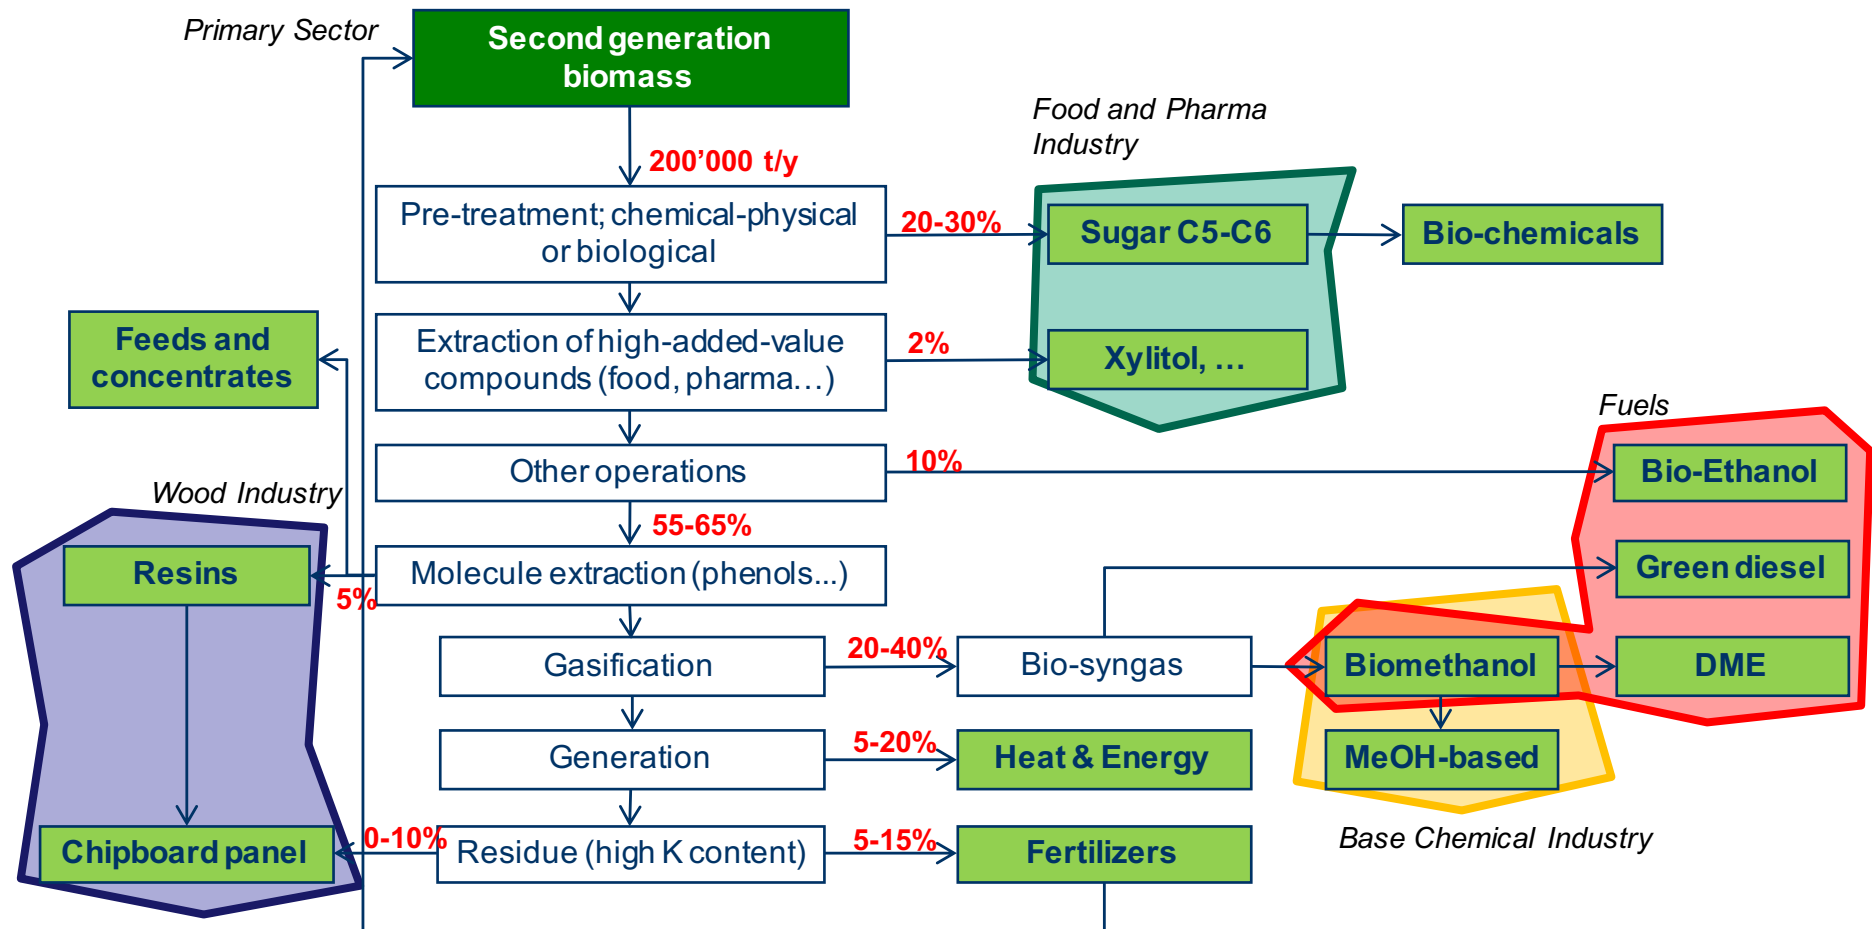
Primary Sector

Second generation biomass

200’000 t/y

Pre-treatment; chemical-physical or biological

20-30%

Food and Pharma Industry

Sugar C5-C6

Bio-chemicals

Feeds and concentrates

Extraction of high-added-value compounds (food, pharma…)

2%

Xylitol, …

Fuels

Other operations

10%

Bio-Ethanol

Wood Industry

55-65%

Resins

Molecule extraction (phenols...)

5%

Green diesel

Gasification

20-40%

Bio-syngas

Biomethanol

DME

Generation

5-20%

Heat & Energy

MeOH-based

Chipboard panel

0-10%

Residue (high K content)

5-15%

Fertilizers

Base Chemical Industry